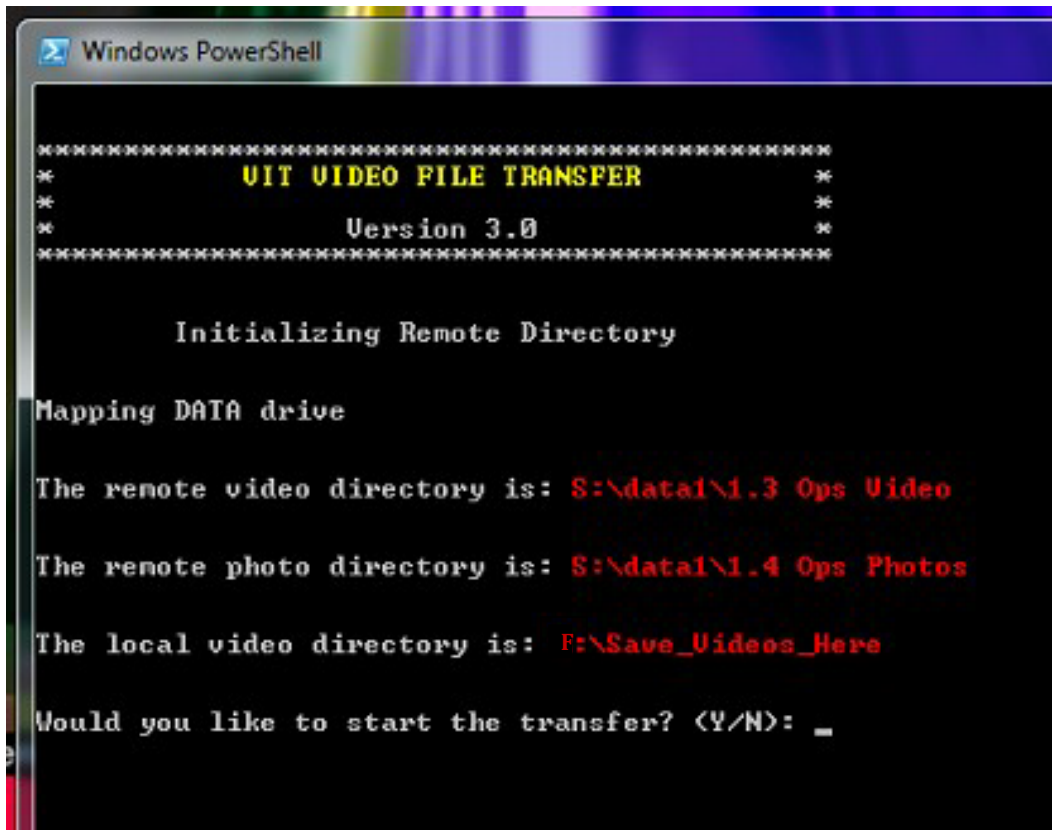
Windows PowerShell

**********************************************
*            VIT VIDEO FILE TRANSFER          *
*                                             *
*                 Version 3.0                 *
**********************************************

Initializing Remote Directory

Mapping DATA drive

The remote video directory is: S:\data1\1.3 Ops Video

The remote photo directory is: S:\data1\1.4 Ops Photos

The local video directory is: F:\Save_Videos_Here

Would you like to start the transfer? (Y/N): _